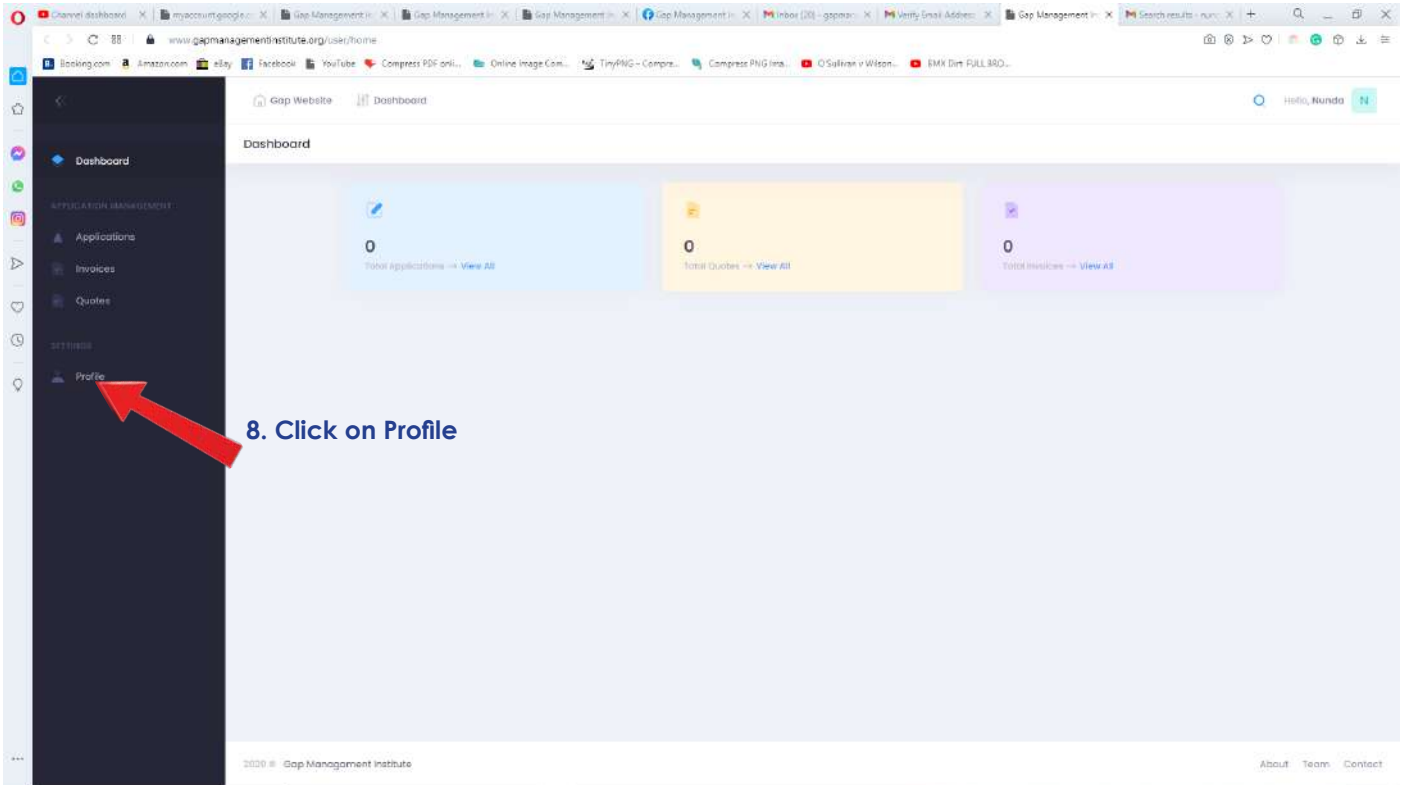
Channel dashboard × | myaccount.google.c × | Gap Management In × | Gap Management In × | Gap Management In × | Gap Management In × | Inbox (20) - gapman × | Verify Email Address × | Gap Management In × | Search results - nunc × | +

www.gapmanagementinstitute.org/user/home

Booking.com | Amazon.com | eBay | Facebook | YouTube | Compress PDF onli... | Online Image Com... | TinyPNG – Compre... | Compress PNG Ima... | O'Sullivan v Wilson... | EMX Dirt FULL BRO...

Gap Website | Dashboard | Hello, Nunda N

Dashboard

APPLICATION MANAGEMENT
Applications
Invoices
Quotes

SETTINGS
Profile

Dashboard

0
Total Applications → View All

0
Total Quotes → View All

0
Total Invoices → View All

8. Click on Profile

2020 © Gap Management Institute

About Team Contact